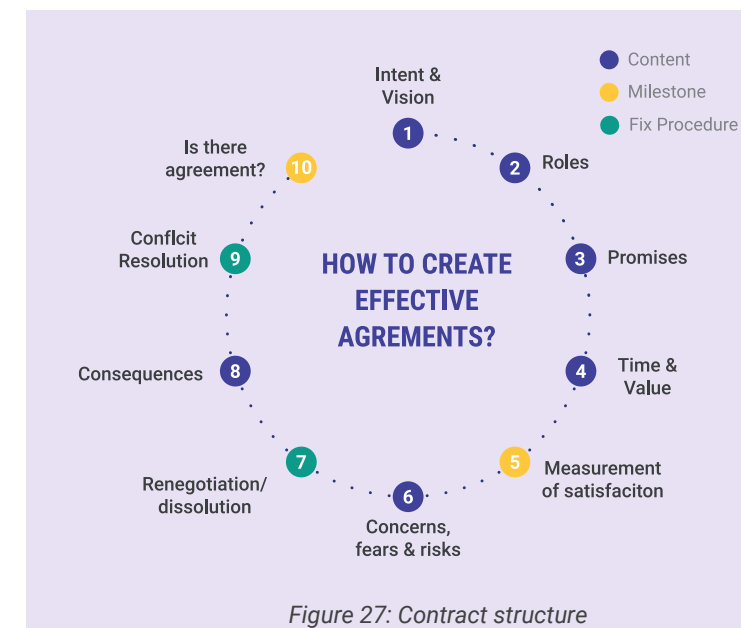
Content
Milestone
Fix Procedure

HOW TO CREATE EFFECTIVE AGREMENTS?

1 Intent & Vision
2 Roles
3 Promises
4 Time & Value
5 Measurement of satisfaciton
6 Concerns, fears & risks
7 Renegotiation/ dissolution
8 Consequences
9 Conflcit Resolution
10 Is there agreement?

Figure 27: Contract structure